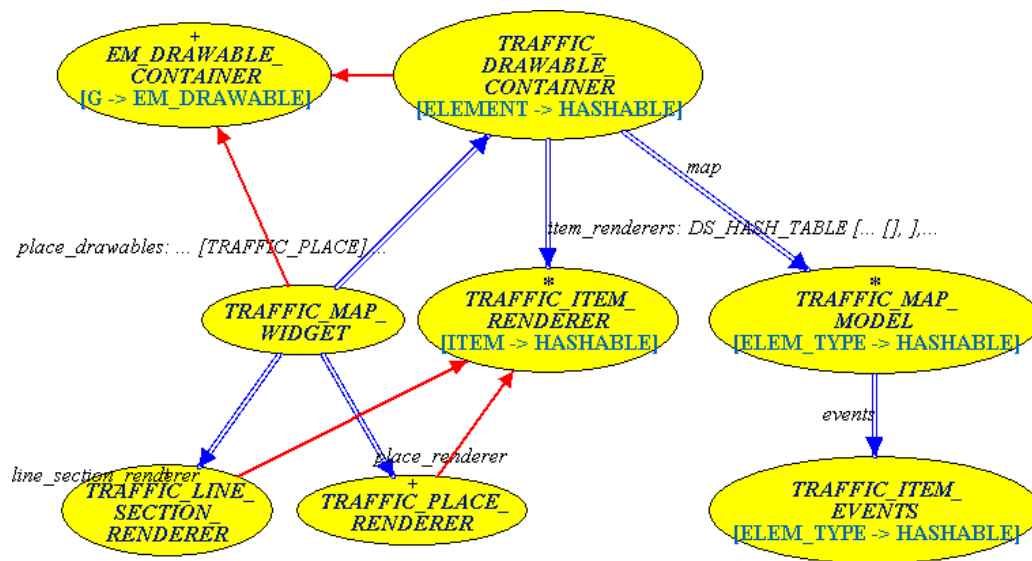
+
EM_DRAWABLE_
CONTAINER
[G -> EM_DRAWABLE]

TRAFFIC_
DRAWABLE_
CONTAINER
[ELEMENT -> HASHABLE]

map

item_renderers: DS_HASH_TABLE [... [], ],...

place_drawables: ... [TRAFFIC_PLACE] ...

TRAFFIC_MAP_
WIDGET

*
TRAFFIC_ITEM_
RENDERER
[ITEM -> HASHABLE]

*
TRAFFIC_MAP_
MODEL
[ELEM_TYPE -> HASHABLE]

events

line_section_renderer

place_renderer

TRAFFIC_LINE_
SECTION_
RENDERER

+
TRAFFIC_PLACE_
RENDERER

TRAFFIC_ITEM_
EVENTS
[ELEM_TYPE -> HASHABLE]